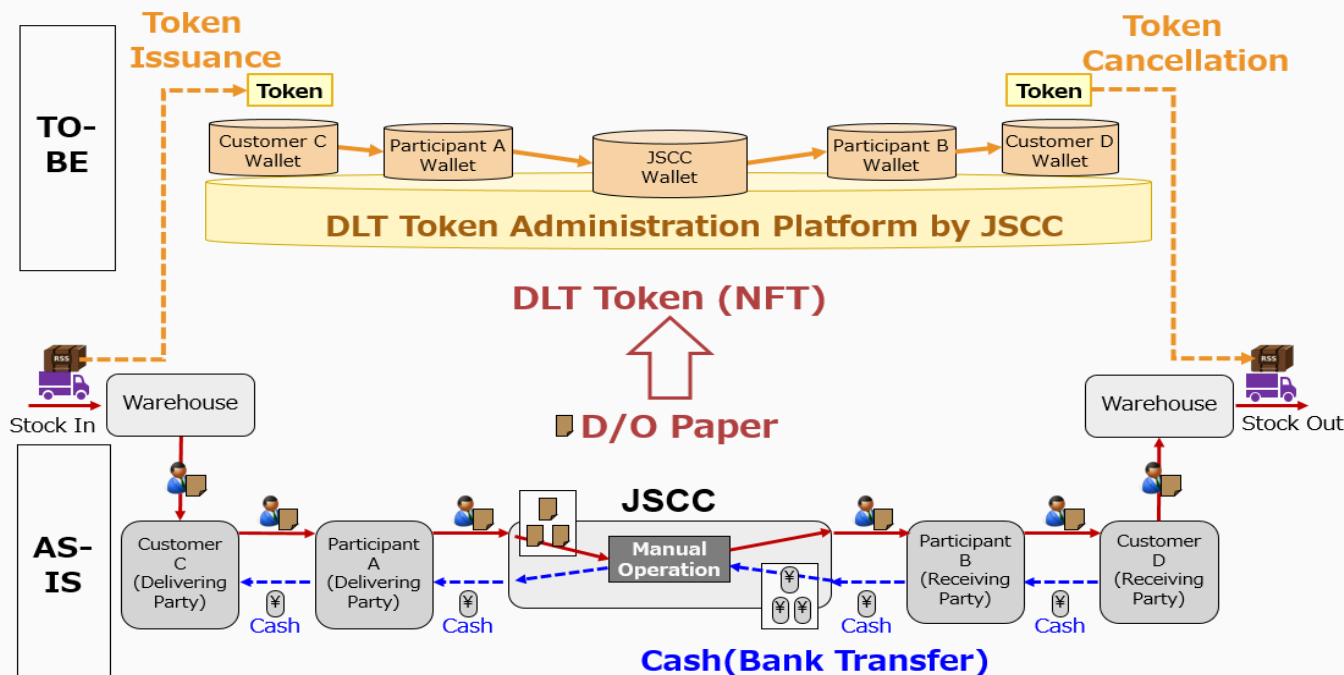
TO-BE

Token Issuance

Token

Token Cancellation

Token

Customer C Wallet

Participant A Wallet

JSCC Wallet

Participant B Wallet

Customer D Wallet

DLT Token Administration Platform by JSCC

DLT Token (NFT)

D/O Paper

RSS

Stock In

Warehouse

RSS

Warehouse

Stock Out

AS-IS

JSCC

Customer C (Delivering Party)

Participant A (Delivering Party)

Manual Operation

Participant B (Receiving Party)

Customer D (Receiving Party)

¥ Cash

¥ Cash

¥

¥ ¥

¥ Cash

¥ Cash

Cash(Bank Transfer)